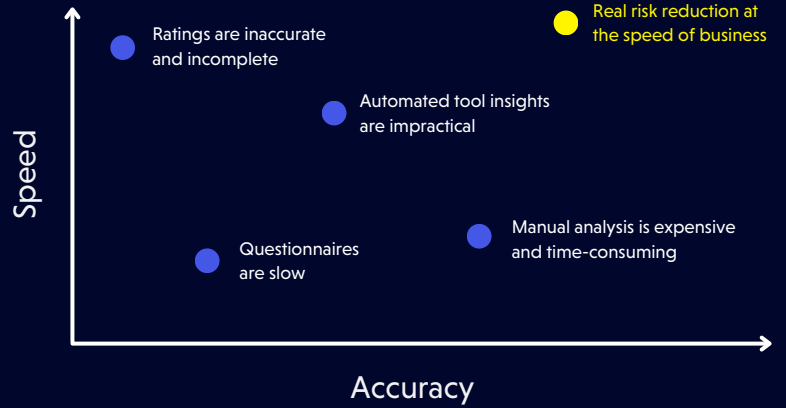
Real risk reduction at the speed of business

Ratings are inaccurate and incomplete

Automated tool insights are impractical

Speed

Manual analysis is expensive and time-consuming

Questionnaires are slow

Accuracy